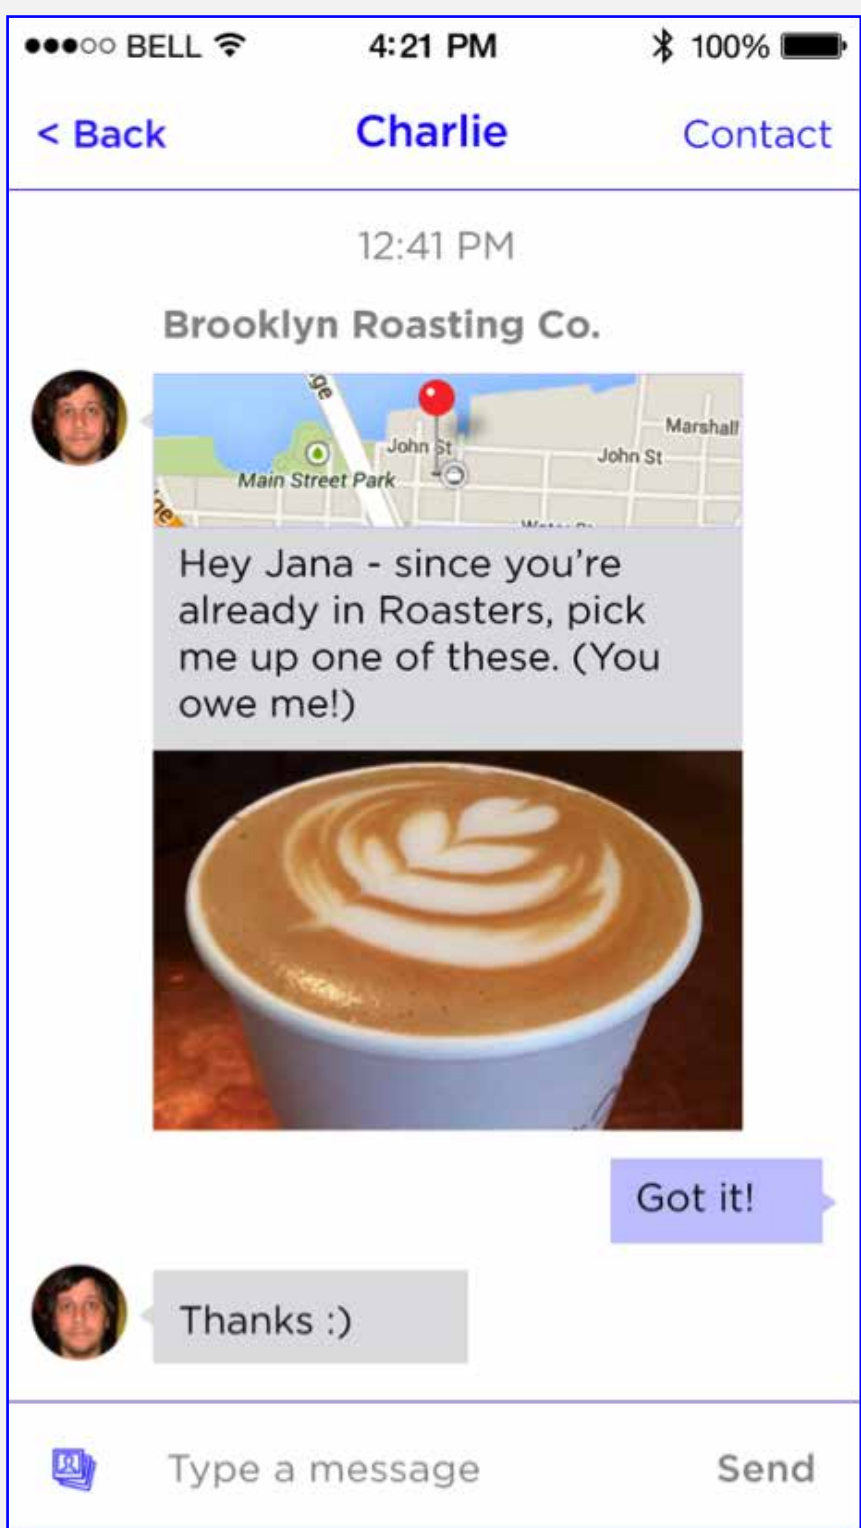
●●●○○ BELL 4:21 PM 100%

< Back Charlie Contact

12:41 PM

Brooklyn Roasting Co.

ge
John St
Marshall
John St
Main Street Park

Hey Jana - since you're already in Roasters, pick me up one of these. (You owe me!)

Got it!

Thanks :)

Type a message Send